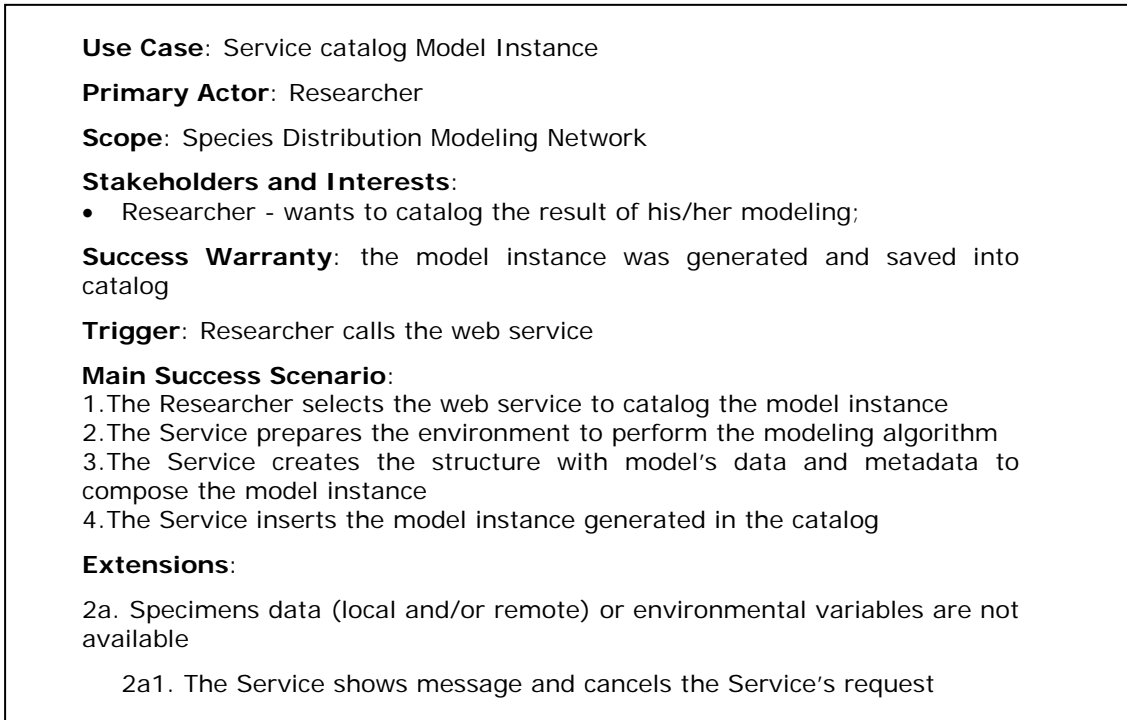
Use Case: Service catalog Model Instance

Primary Actor: Researcher

Scope: Species Distribution Modeling Network

Stakeholders and Interests:
- Researcher - wants to catalog the result of his/her modeling;

Success Warranty: the model instance was generated and saved into catalog

Trigger: Researcher calls the web service

Main Success Scenario:
1.The Researcher selects the web service to catalog the model instance
2.The Service prepares the environment to perform the modeling algorithm
3.The Service creates the structure with model's data and metadata to compose the model instance
4.The Service inserts the model instance generated in the catalog

Extensions:

2a. Specimens data (local and/or remote) or environmental variables are not available

2a1. The Service shows message and cancels the Service's request